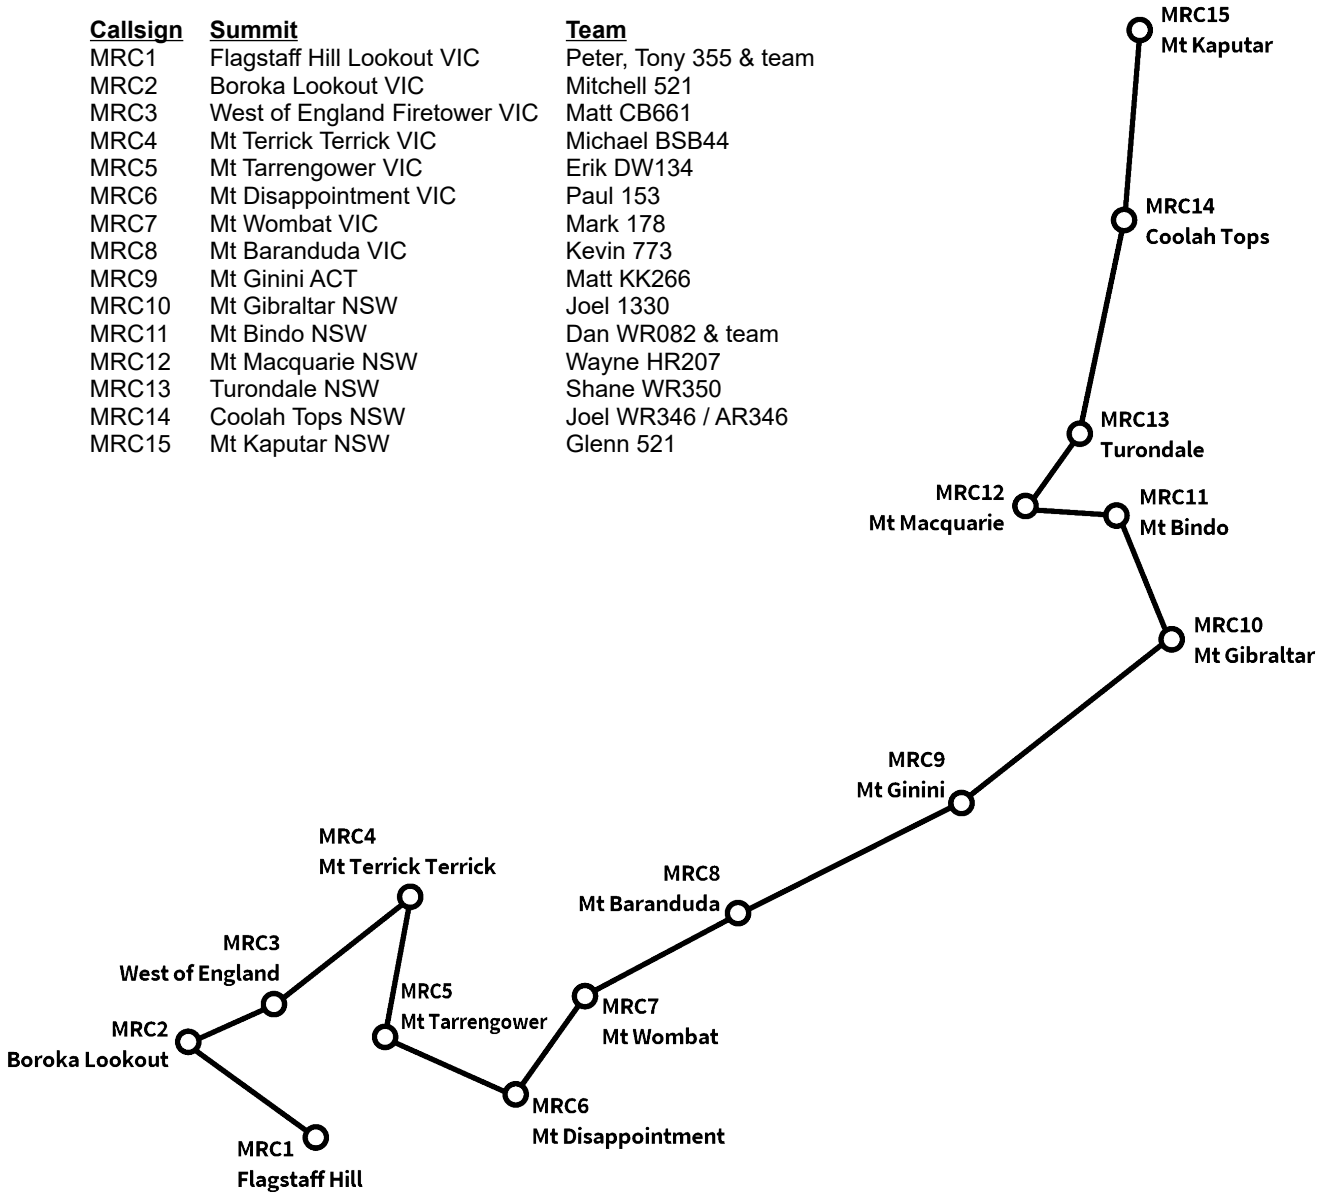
| Callsign | Summit | Team |
|---|---|---|
| MRC1 | Flagstaff Hill Lookout VIC | Peter, Tony 355 & team |
| MRC2 | Boroka Lookout VIC | Mitchell 521 |
| MRC3 | West of England Firetower VIC | Matt CB661 |
| MRC4 | Mt Terrick Terrick VIC | Michael BSB44 |
| MRC5 | Mt Tarrengower VIC | Erik DW134 |
| MRC6 | Mt Disappointment VIC | Paul 153 |
| MRC7 | Mt Wombat VIC | Mark 178 |
| MRC8 | Mt Baranduda VIC | Kevin 773 |
| MRC9 | Mt Ginini ACT | Matt KK266 |
| MRC10 | Mt Gibraltar NSW | Joel 1330 |
| MRC11 | Mt Bindo NSW | Dan WR082 & team |
| MRC12 | Mt Macquarie NSW | Wayne HR207 |
| MRC13 | Turondale NSW | Shane WR350 |
| MRC14 | Coolah Tops NSW | Joel WR346 / AR346 |
| MRC15 | Mt Kaputar NSW | Glenn 521 |

MRC15
Mt Kaputar

MRC14
Coolah Tops

MRC13
Turondale

MRC12
Mt Macquarie

MRC11
Mt Bindo

MRC10
Mt Gibraltar

MRC9
Mt Ginini

MRC4
Mt Terrick Terrick

MRC8
Mt Baranduda

MRC3
West of England

MRC5
Mt Tarrengower

MRC7
Mt Wombat

MRC2
Boroka Lookout

MRC6
Mt Disappointment

MRC1
Flagstaff Hill